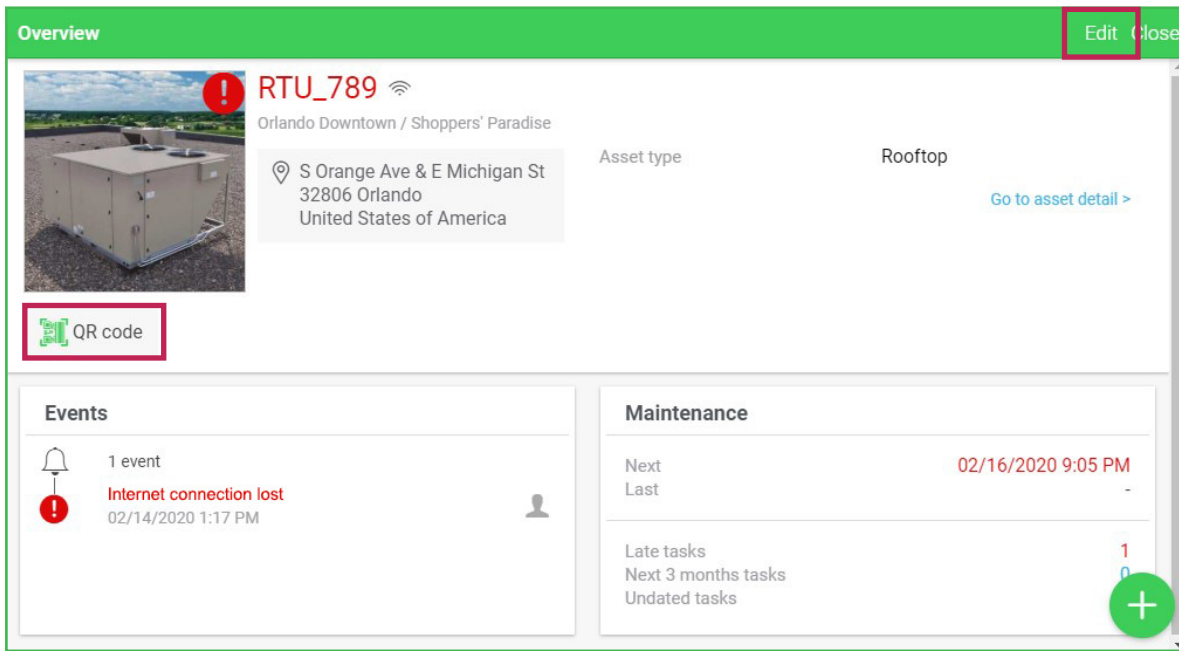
Overview

Edit Close

RTU_789

Orlando Downtown / Shoppers' Paradise

S Orange Ave & E Michigan St
32806 Orlando
United States of America

Asset type

Rooftop

Go to asset detail >

QR code

Events

1 event

Internet connection lost

02/14/2020 1:17 PM

Maintenance

Next

02/16/2020 9:05 PM

Last

-

Late tasks

1

Next 3 months tasks

0

Undated tasks

+